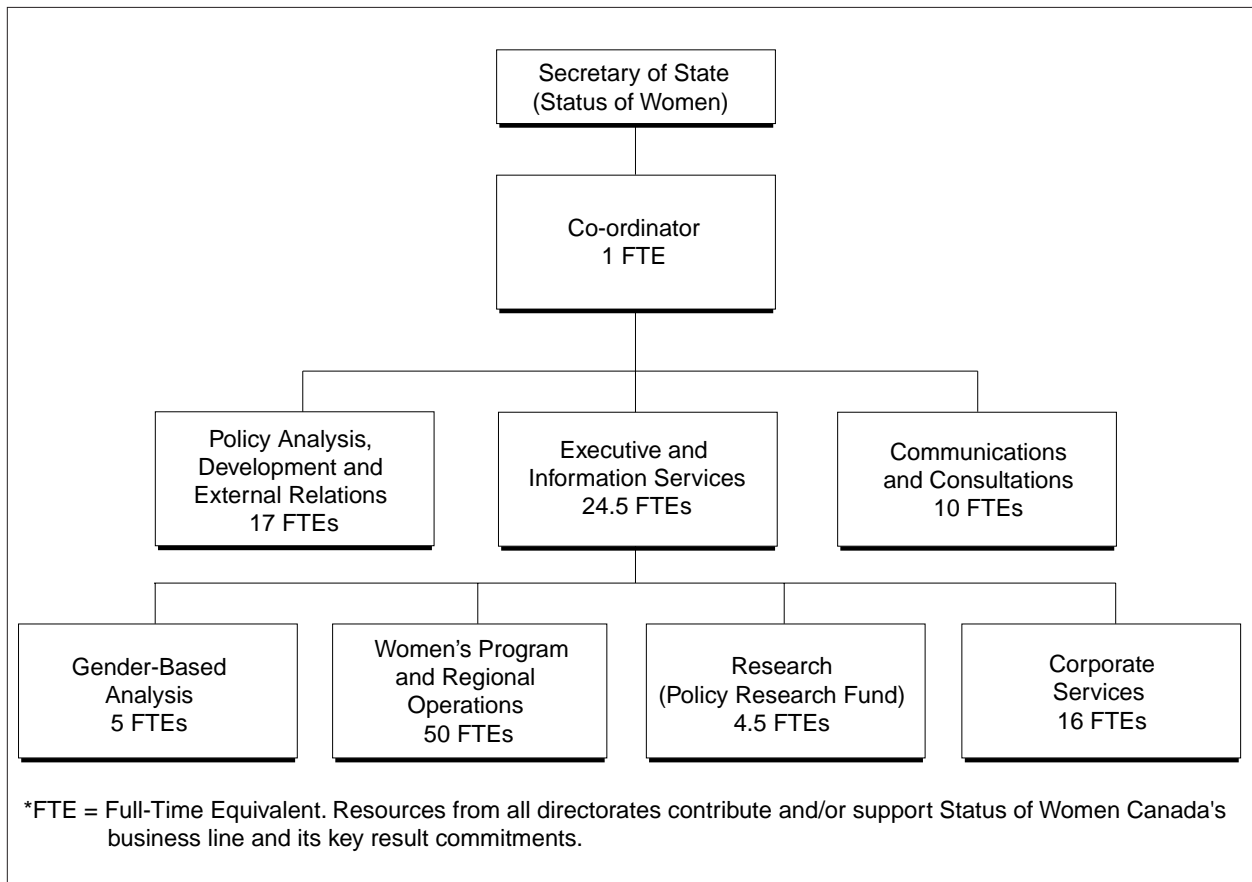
Secretary of State
(Status of Women)

Co-ordinator
1 FTE

Policy Analysis, Development and External Relations
17 FTEs

Executive and Information Services
24.5 FTEs

Communications and Consultations
10 FTEs

Gender-Based Analysis
5 FTEs

Women's Program and Regional Operations
50 FTEs

Research
(Policy Research Fund)
4.5 FTEs

Corporate Services
16 FTEs

*FTE = Full-Time Equivalent. Resources from all directorates contribute and/or support Status of Women Canada's business line and its key result commitments.